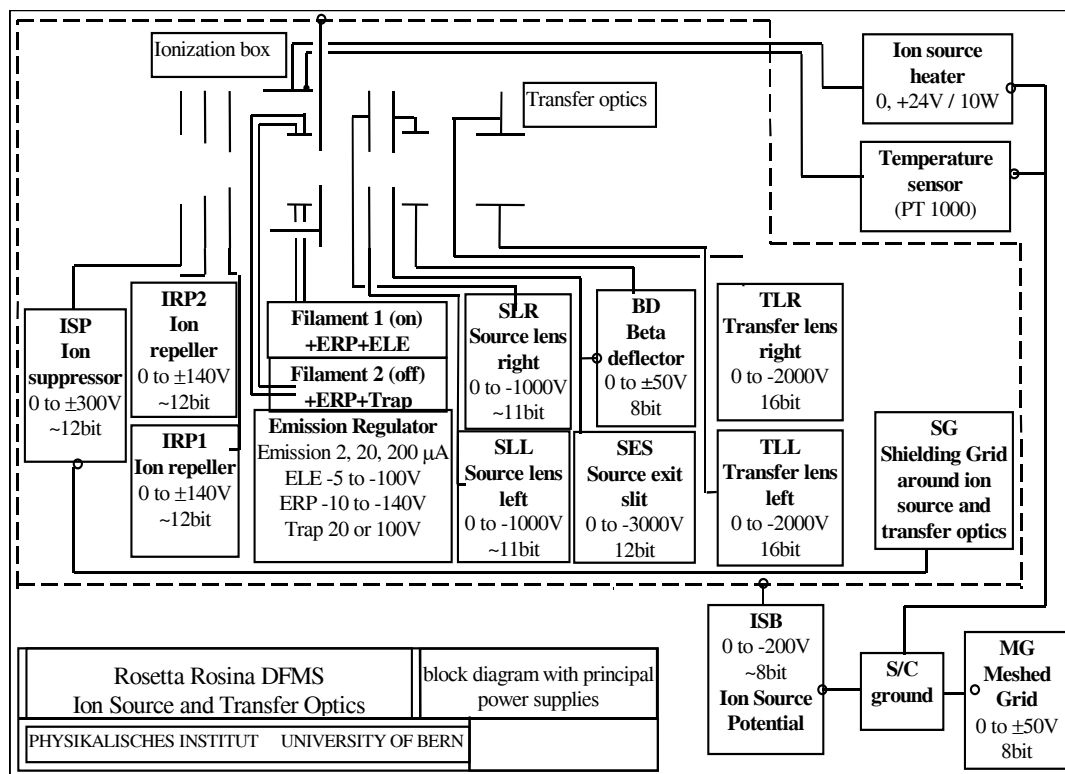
Ionization box

Transfer optics

Ion source heater
0, +24V / 10W

Temperature sensor
(PT 1000)

ISP
Ion suppressor
0 to ±300V
~12bit

IRP2
Ion repeller
0 to ±140V
~12bit

IRP1
Ion repeller
0 to ±140V
~12bit

Filament 1 (on)
+ERP+ELE

Filament 2 (off)
+ERP+Trap

Emission Regulator
Emission 2, 20, 200 μA
ELE -5 to -100V
ERP -10 to -140V
Trap 20 or 100V

SLR
Source lens right
0 to -1000V
~11bit

SLL
Source lens left
0 to -1000V
~11bit

BD
Beta deflector
0 to ±50V
8bit

SES
Source exit slit
0 to -3000V
12bit

TLR
Transfer lens right
0 to -2000V
16bit

TLL
Transfer lens left
0 to -2000V
16bit

SG
Shielding Grid around ion source and transfer optics

ISB
0 to -200V
~8bit
Ion Source Potential

S/C ground

MG
Meshed Grid
0 to ±50V
8bit

| Rosetta Rosina DFMS Ion Source and Transfer Optics | block diagram with principal power supplies |
|---|---|
| PHYSIKALISCHES INSTITUT UNIVERSITY OF BERN | |